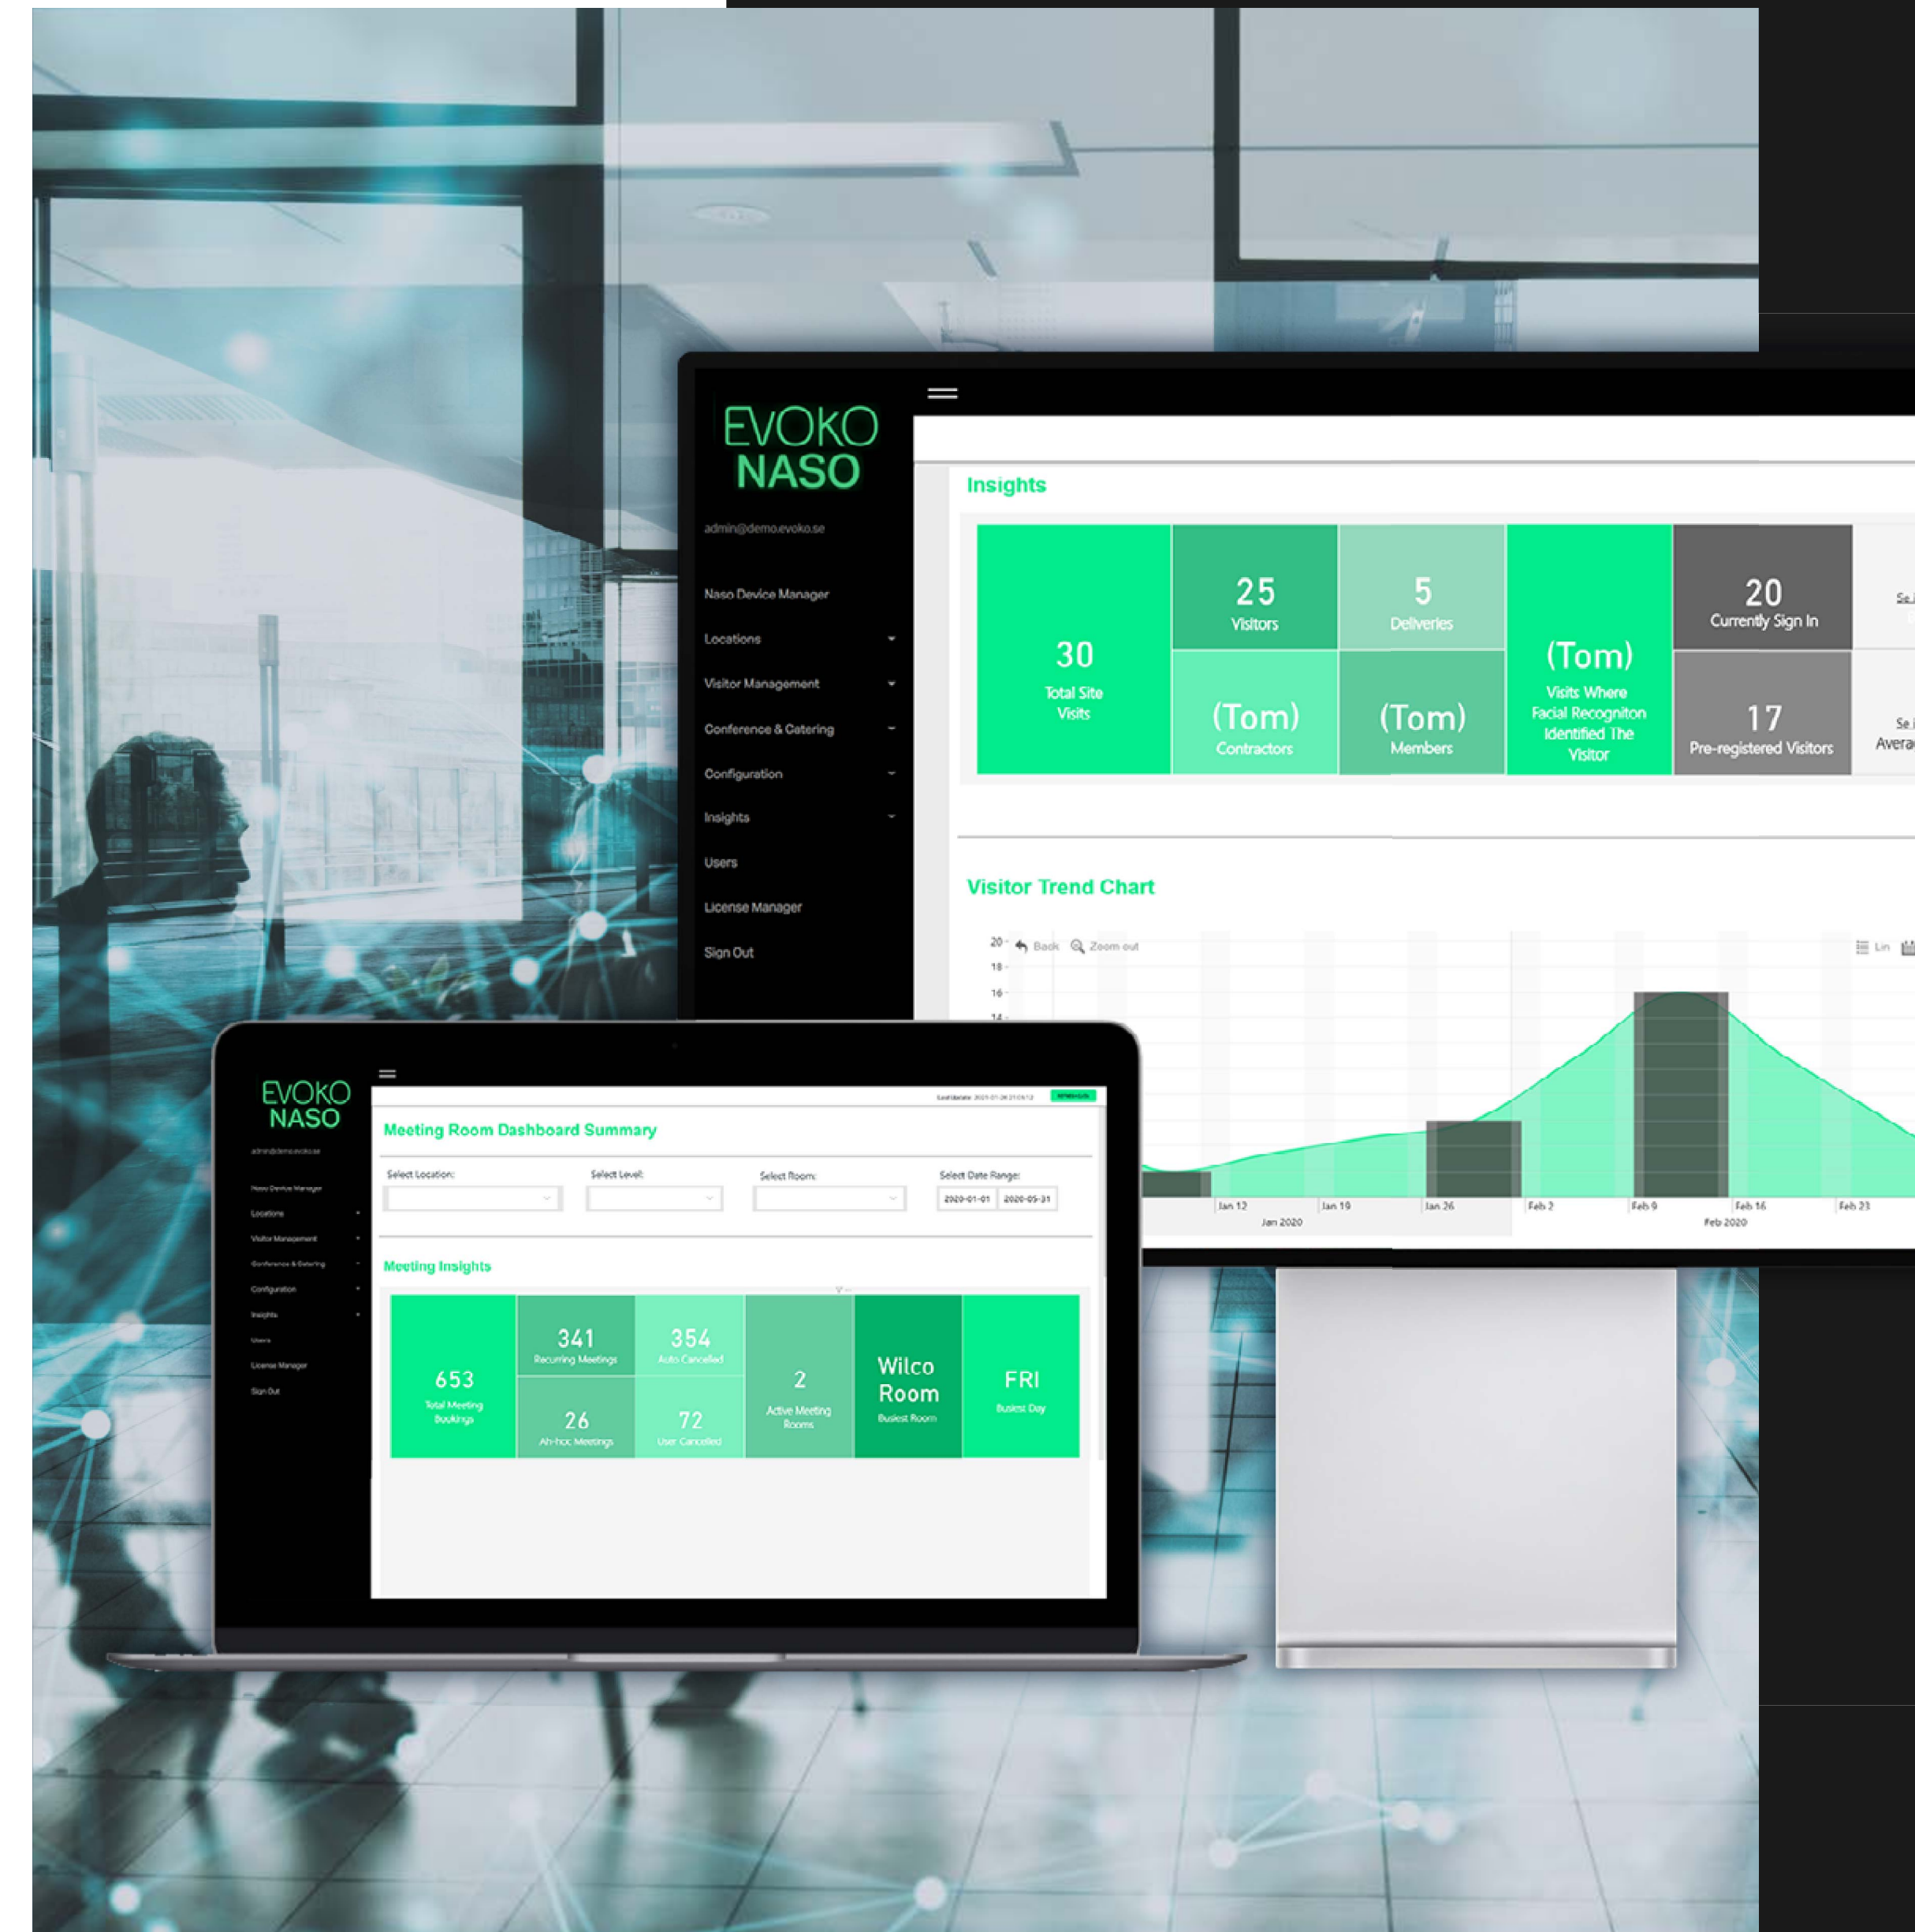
EVOKO NASO

admin@demo.evoko.se

Naso Device Manager
Locations
Visitor Management
Conference & Catering
Configuration
Insights
Users
License Manager
Sign Out

Insights

30 Total Site Visits
25 Visitors
5 Deliveries
(Tom) Contractors
(Tom) Members
(Tom) Visits Where Facial Recogniton Identified The Visitor
20 Currently Sign In
17 Pre-registered Visitors
Se
Se
Avera

Visitor Trend Chart

20
18
16
14
Back
Zoom out
Lin

Jan 12
Jan 19
Jan 26
Feb 2
Feb 9
Feb 16
Feb 23
Jan 2020
Feb 2020

EVOKO NASO

admin@demo.evoko.se

Naso Device Manager
Locations
Visitor Management
Conference & Catering
Configuration
Insights
Users
License Manager
Sign Out

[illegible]

Meeting Room Dashboard Summary

Select Location:
Select Level:
Select Room:
Select Date Range:
2020-01-01
2020-05-31

Meeting Insights

653 Total Meeting Bookings
341 Recurring Meetings
354 Auto Cancelled
26 Ah-hoc Meetings
72 User Cancelled
2 Active Meeting Rooms
Wilco Room Busiest Room
FRI Busiest Day